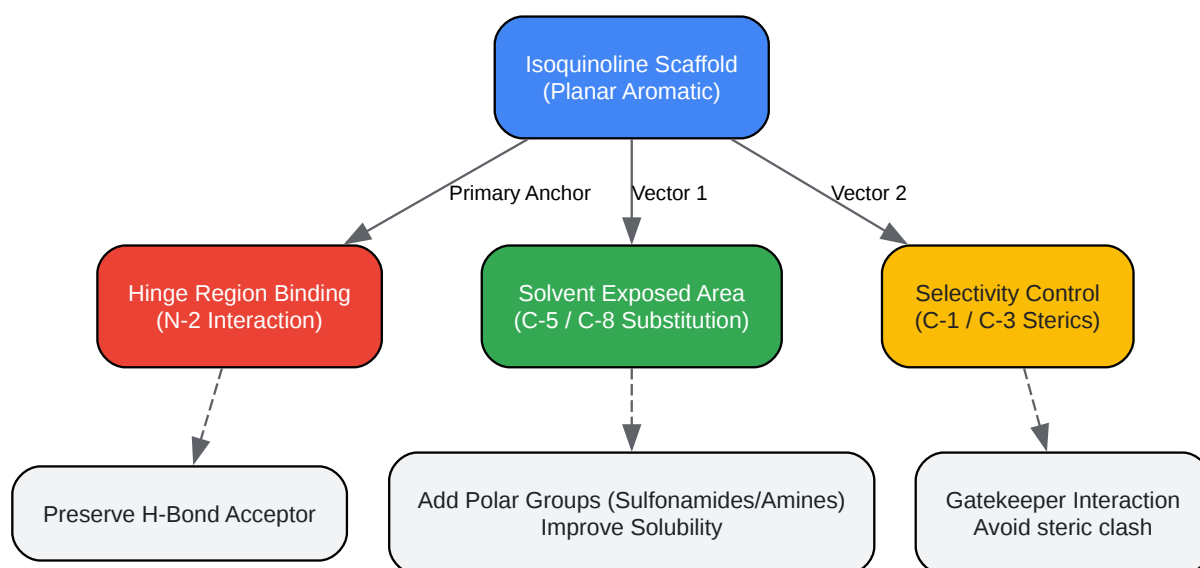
Isoquinoline Scaffold
(Planar Aromatic)

Primary Anchor

Vector 1

Vector 2

Hinge Region Binding
(N-2 Interaction)

Solvent Exposed Area
(C-5 / C-8 Substitution)

Selectivity Control
(C-1 / C-3 Sterics)

Preserve H-Bond Acceptor

Add Polar Groups (Sulfonamides/Amines)
Improve Solubility

Gatekeeper Interaction
Avoid steric clash